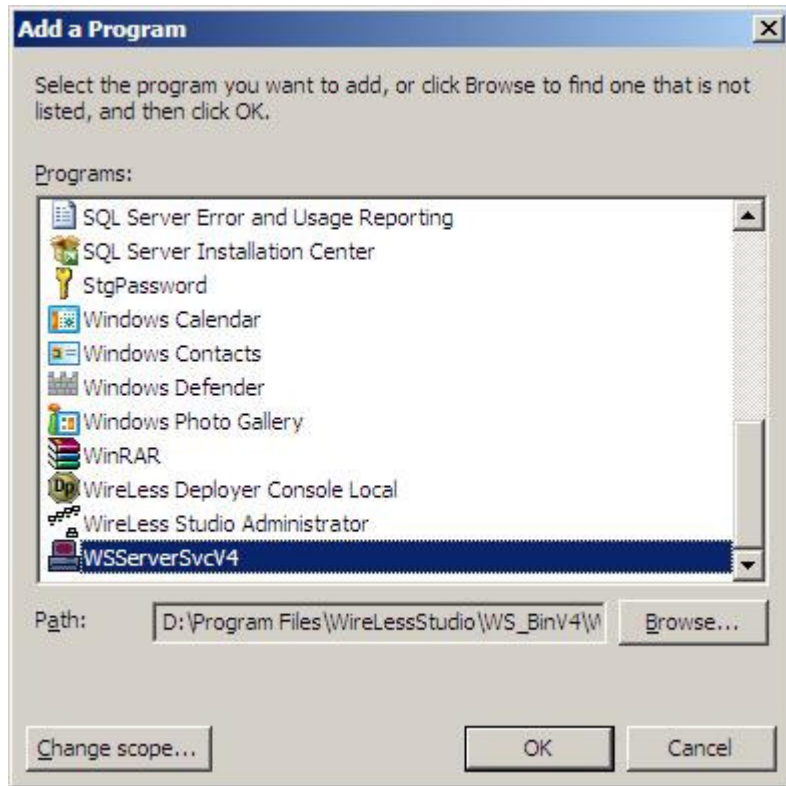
Add a Program

Select the program you want to add, or click Browse to find one that is not listed, and then click OK.

Programs:

SQL Server Error and Usage Reporting
SQL Server Installation Center
StgPassword
Windows Calendar
Windows Contacts
Windows Defender
Windows Photo Gallery
WinRAR
WireLess Deployer Console Local
WireLess Studio Administrator
WSServerSvcV4

Path: D:\Program Files\WireLessStudio\WS_BinV4\W

Browse...

Change scope...

OK

Cancel